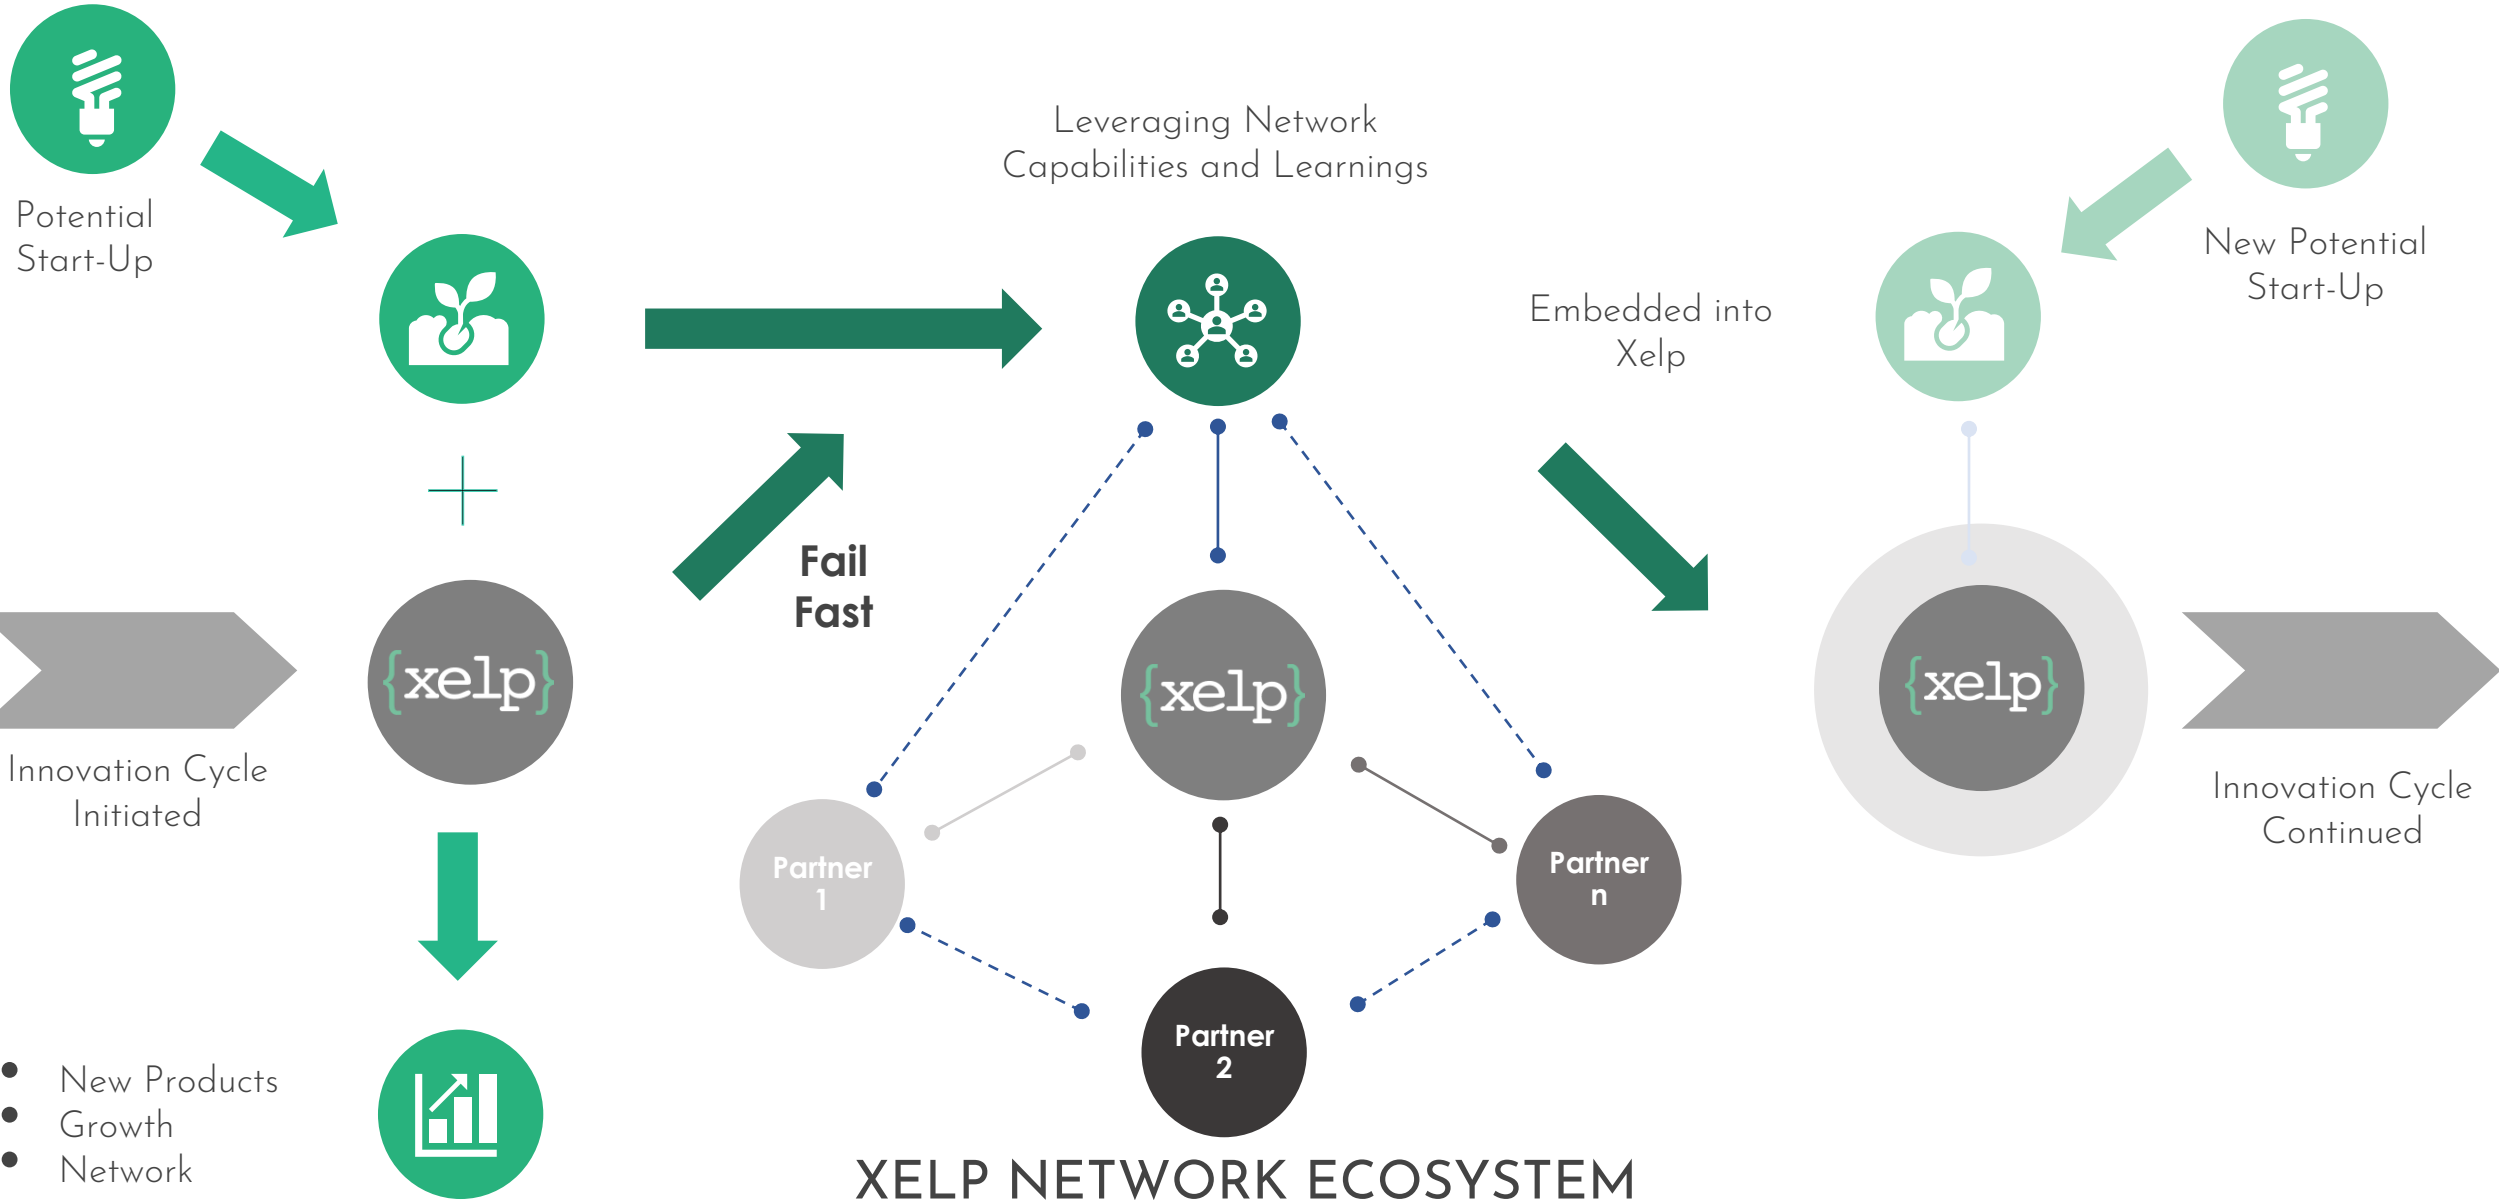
Potential Start-Up

+

{xelp}

Innovation Cycle Initiated

- New Products
- Growth
- Network

Fail Fast

Leveraging Network Capabilities and Learnings

{xelp}

Partner 1

Partner 2

Partner n

XELP NETWORK ECOSYSTEM

Embedded into Xelp

New Potential Start-Up

{xelp}

Innovation Cycle Continued